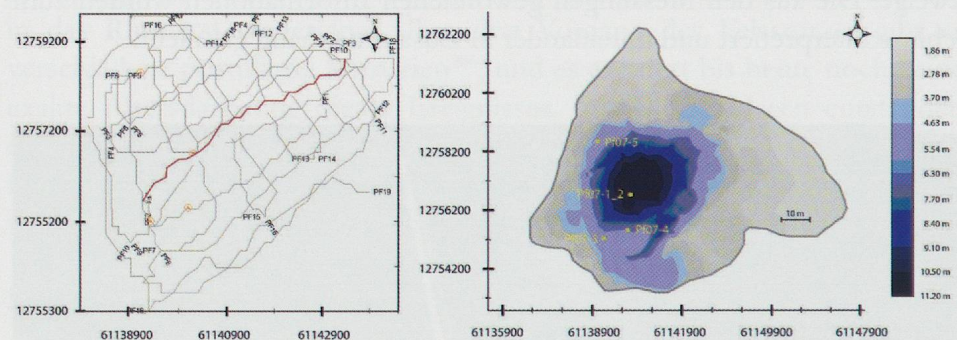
12759200
12757200
12755200
12755300
61138900
61140900
61142900
N
PF16
PF15
PF4
PF14
PF12
PF13
PF11
PF2
PF3
PF10
PF8
PF9
PF1
PF4
PF5
PF6
PF13
PF14
PF19
PF15
PF16
PF7
PF8
PF9

12762200
12760200
12758200
12756200
12754200
61135900
61138900
61141900
61149900
61147900
N
PI07-5
PI07-1_2
PI07-4
PI07-3
10 m
1.86 m
2.78 m
3.70 m
4.63 m
5.54 m
6.30 m
7.70 m
8.40 m
9.10 m
10.50 m
11.20 m